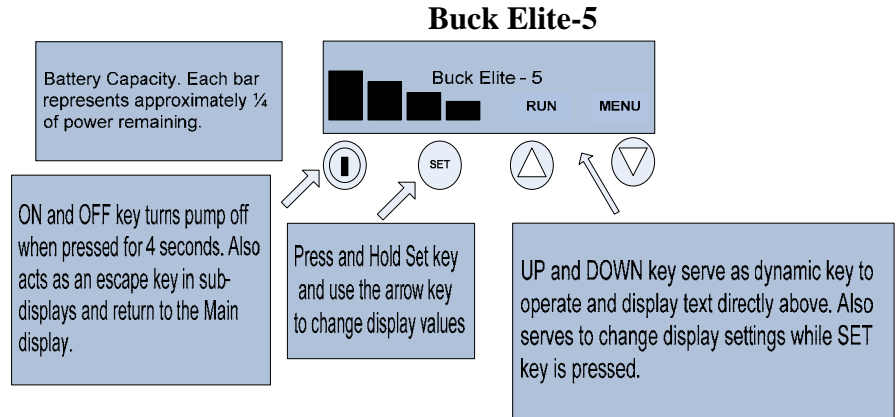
Buck Elite-5

Battery Capacity. Each bar represents approximately ¼ of power remaining.

Buck Elite - 5

RUN

MENU

SET

ON and OFF key turns pump off when pressed for 4 seconds. Also acts as an escape key in subdisplays and return to the Main display.

Press and Hold Set key and use the arrow key to change display values

UP and DOWN key serve as dynamic key to operate and display text directly above. Also serves to change display settings while SET key is pressed.